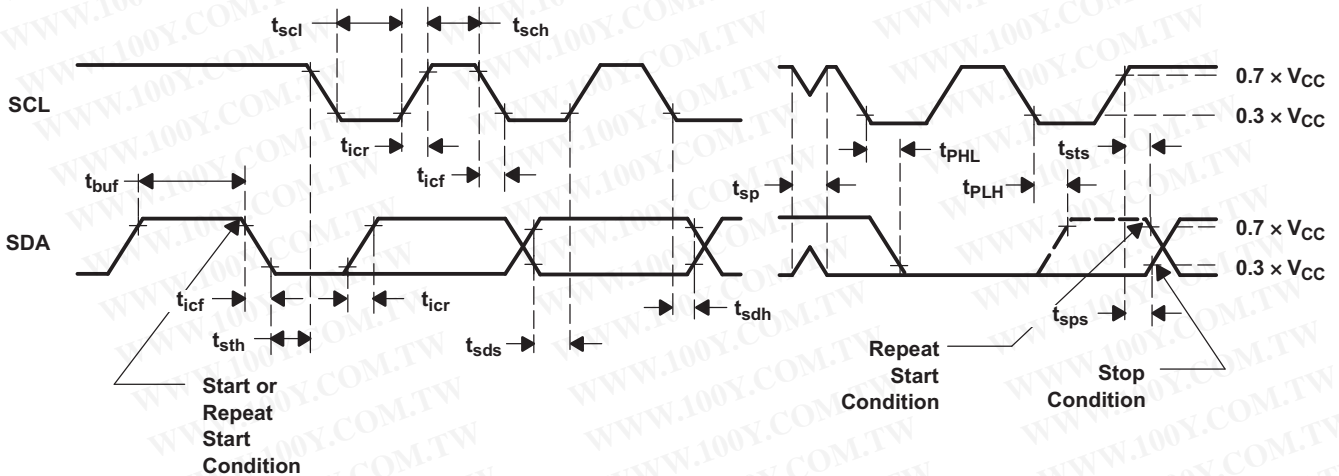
$t_{scl}$ $t_{sch}$

SCL

$0.7 \times V_{CC}$

$0.3 \times V_{CC}$

$t_{icr}$

$t_{icf}$

$t_{PHL}$

$t_{sts}$

$t_{buf}$

$t_{sp}$

$t_{PLH}$

SDA

$0.7 \times V_{CC}$

$0.3 \times V_{CC}$

$t_{icf}$

$t_{icr}$

$t_{sdh}$

$t_{sth}$

$t_{sds}$

$t_{sps}$

Start or Repeat Start Condition

Repeat Start Condition

Stop Condition

WWW.100Y.COM.TW